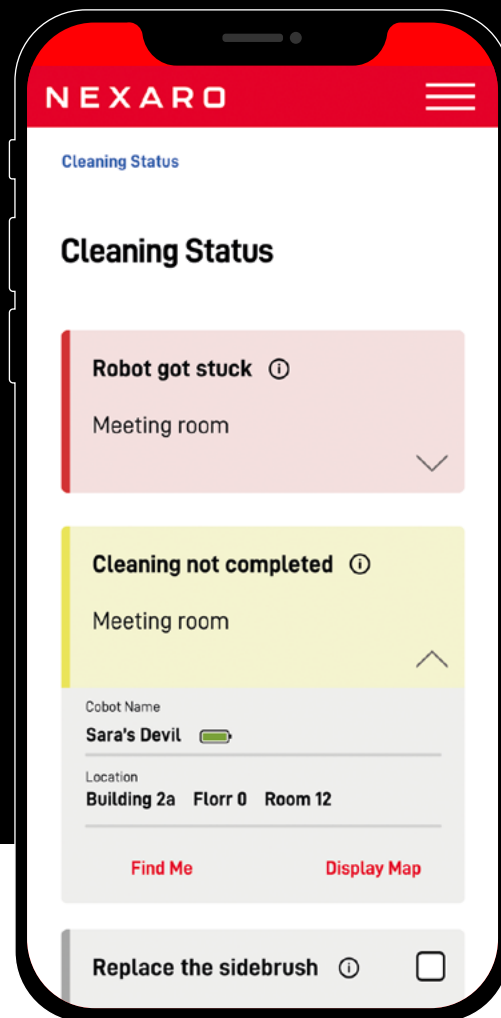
NEXARO

Cleaning Status

Cleaning Status

Robot got stuck

Meeting room

Cleaning not completed

Meeting room

Cobot Name
Sara's Devil

Location
Building 2a Florr 0 Room 12

Find Me Display Map

Replace the sidebrush